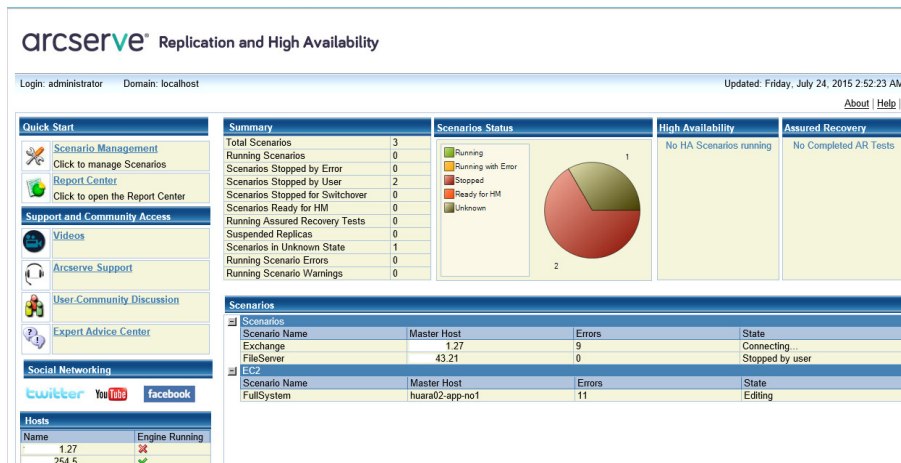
arcserve® Replication and High Availability

Login: administrator Domain: localhost

Updated: Friday, July 24, 2015 2:52:23 AM

About | Help |

Quick Start

Scenario Management
Click to manage Scenarios

Report Center
Click to open the Report Center

Support and Community Access

Videos

Arcserve Support

User-Community Discussion

Expert Advice Center

Social Networking

twitter YouTube facebook

Hosts

| Name | Engine Running |
|---|---|
| 1.27 | |
| 254.5 | |

Summary

| | |
|---|---|
| Total Scenarios | 3 |
| Running Scenarios | 0 |
| Scenarios Stopped by Error | 0 |
| Scenarios Stopped by User | 2 |
| Scenarios Stopped for Switchover | 0 |
| Scenarios Ready for HM | 0 |
| Running Assured Recovery Tests | 0 |
| Suspended Replicas | 0 |
| Scenarios in Unknown State | 1 |
| Running Scenario Errors | 0 |
| Running Scenario Warnings | 0 |

Scenarios Status

Running
Running with Error
Stopped
Ready for HM
Unknown

1

2

High Availability

No HA Scenarios running

Assured Recovery

No Completed AR Tests

Scenarios

Scenarios

| Scenario Name | Master Host | Errors | State |
|---|---|---|---|
| Exchange | 1.27 | 9 | Connecting... |
| FileServer | 43.21 | 0 | Stopped by user |

EC2

| Scenario Name | Master Host | Errors | State |
|---|---|---|---|
| FullSystem | huara02-app-no1 | 11 | Editing |